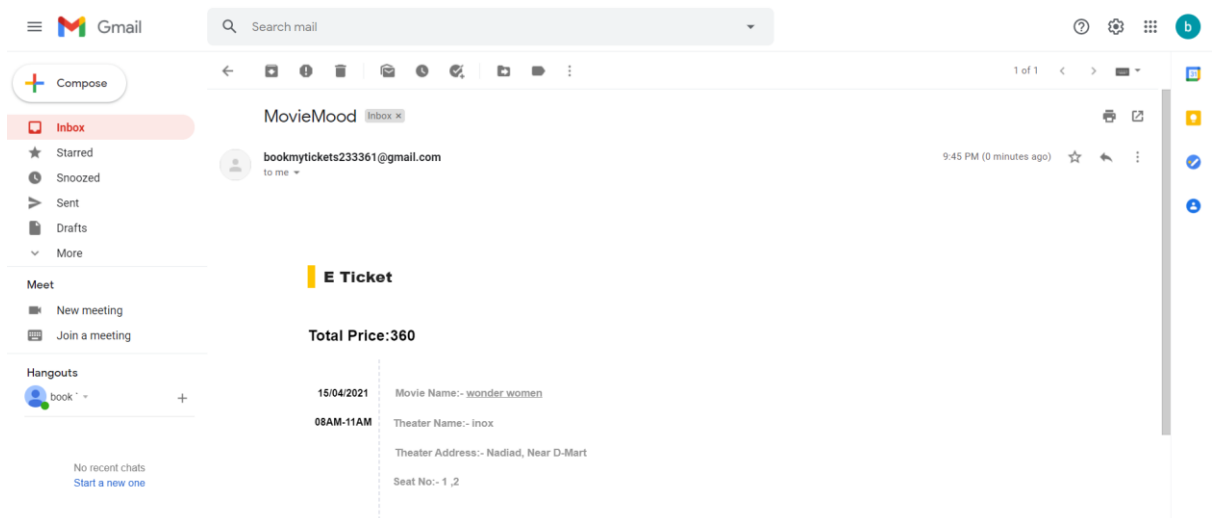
Gmail

Search mail

Compose

Inbox
Starred
Snoozed
Sent
Drafts
More

Meet
New meeting
Join a meeting

Hangouts
book

No recent chats
Start a new one

1 of 1

MovieMood Inbox ×

bookmytickets233361@gmail.com
to me

9:45 PM (0 minutes ago)

E Ticket

Total Price:360

15/04/2021
08AM-11AM

Movie Name:- wonder women
Theater Name:- inox
Theater Address:- Nadiad, Near D-Mart
Seat No:- 1 ,2